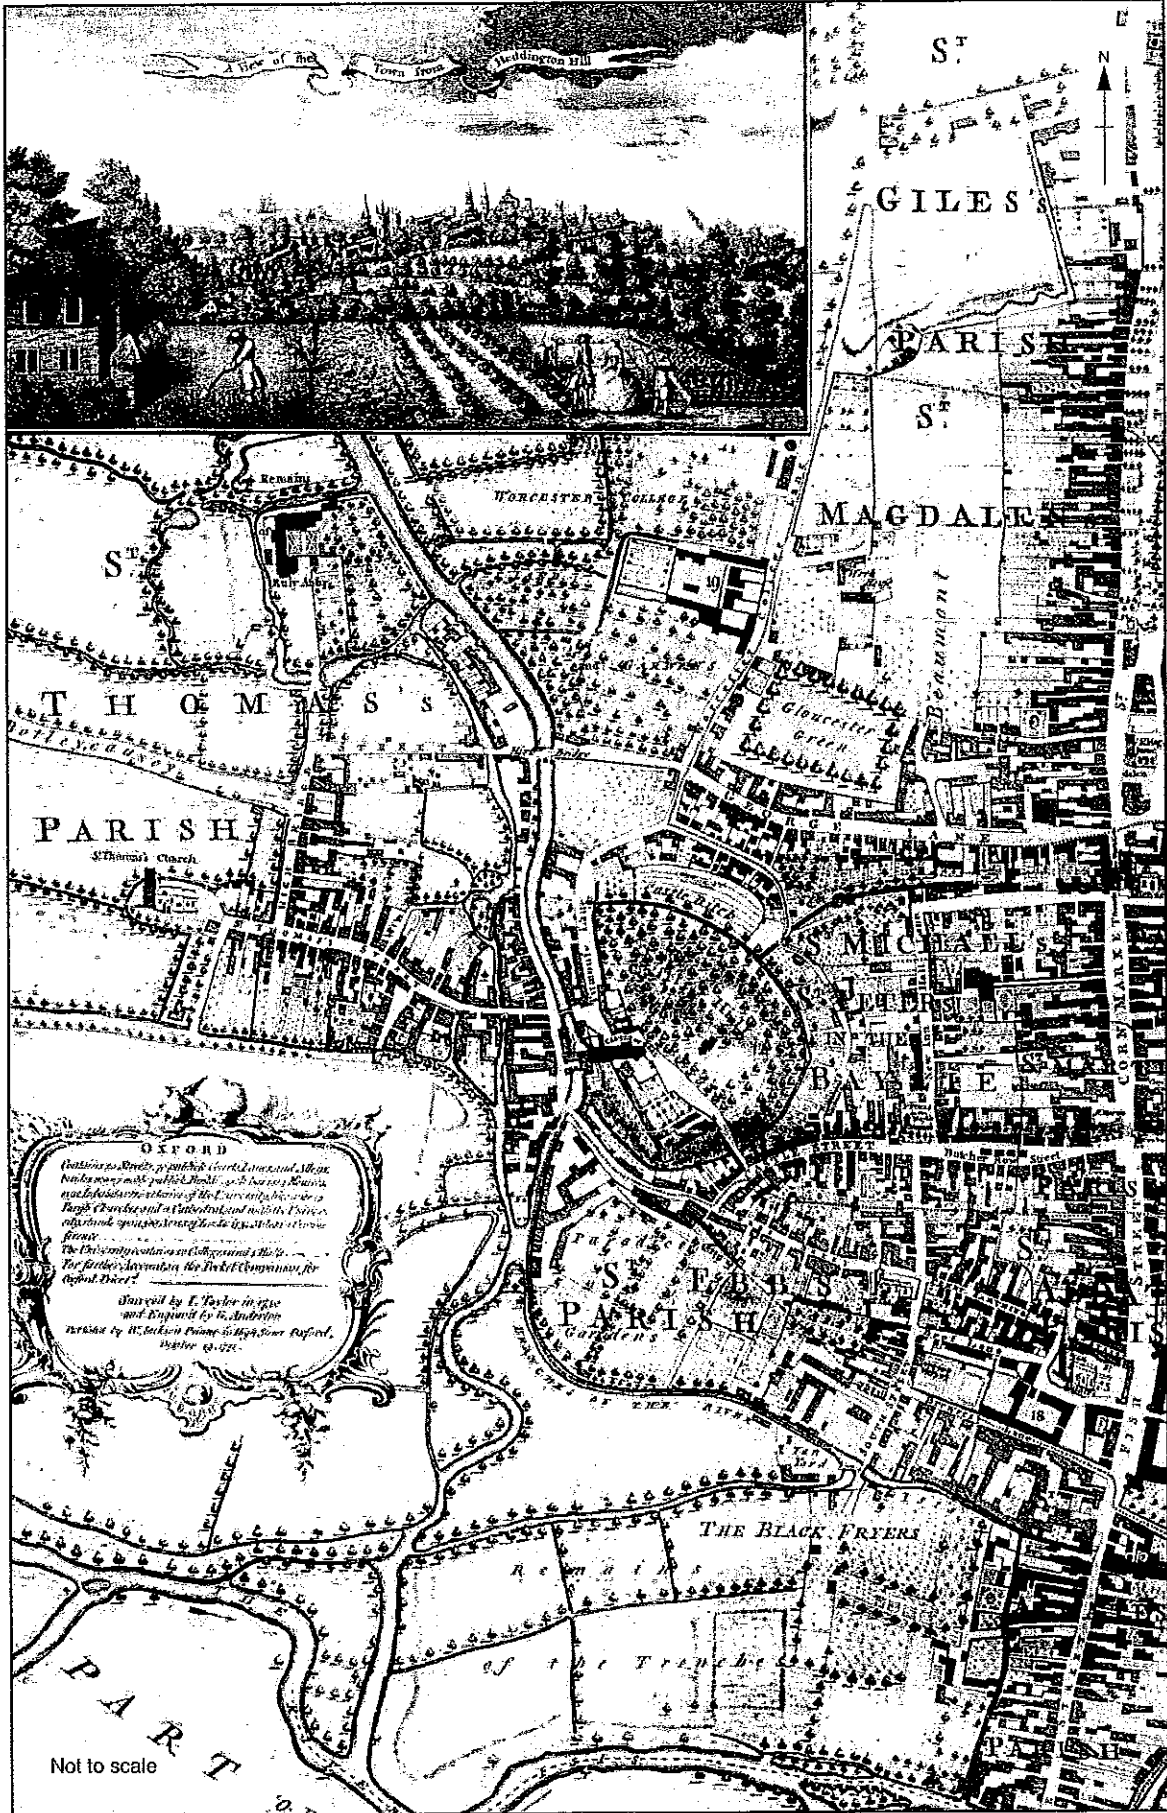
A View of the Town from Heddington Hill

N

ST. GILES'S PARISH

ST. MAGDALEN

WORCESTER COLLEGE

Remains

Ruin'd Abbey

ST. THOMAS'S PARISH

St. Thomas's Church

Gloucester Green

Beaumont

Castle Ditch

ST. MICHAEL'S

ST. PETER'S IN THE BAYLIE

ST. MARY

CORNMARKET STREET

Butcher Row Street

ST. EBBE'S PARISH

Paradise Gardens

THE BLACK FRYERS

Remains of the Trenches

PARISH

OXFORD
Contains 90 Streets, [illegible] Courts, Lanes and Alleys, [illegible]
The University contains 20 Colleges and 5 Halls.
For farther Information see the Pocket Companion for Oxford. Price 1s.
Survey'd by I. Taylor in 1750 and Engrav'd by G. Anderton
Publish'd by W. Jackson Printer in High Street Oxford, October 1750.

PART

Not to scale